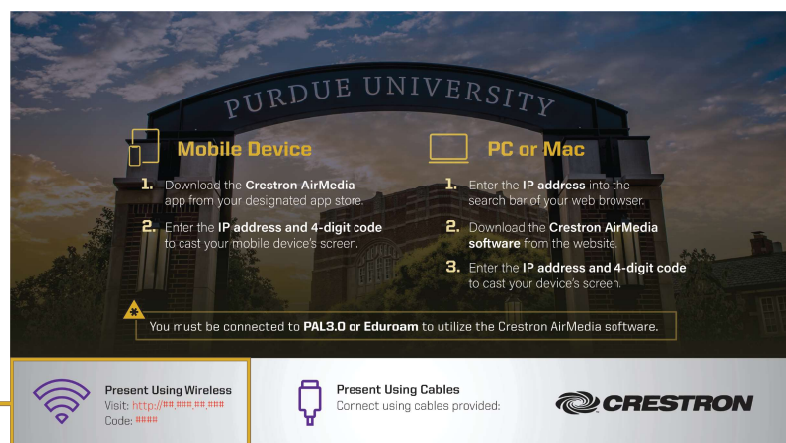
PURDUE UNIVERSITY

Mobile Device

1. Download the Crestron AirMedia app from your designated app store.

2. Enter the IP address and 4-digit code to cast your mobile device's screen.

PC or Mac

1. Enter the IP address into the search bar of your web browser.

2. Download the Crestron AirMedia software from the website.

3. Enter the IP address and 4-digit code to cast your device's screen.

You must be connected to PAL3.0 or Eduroam to utilize the Crestron AirMedia software.

Present Using Wireless
Visit: http://##.###.##.###
Code: ####

Present Using Cables
Connect using cables provided:

CRESTRON